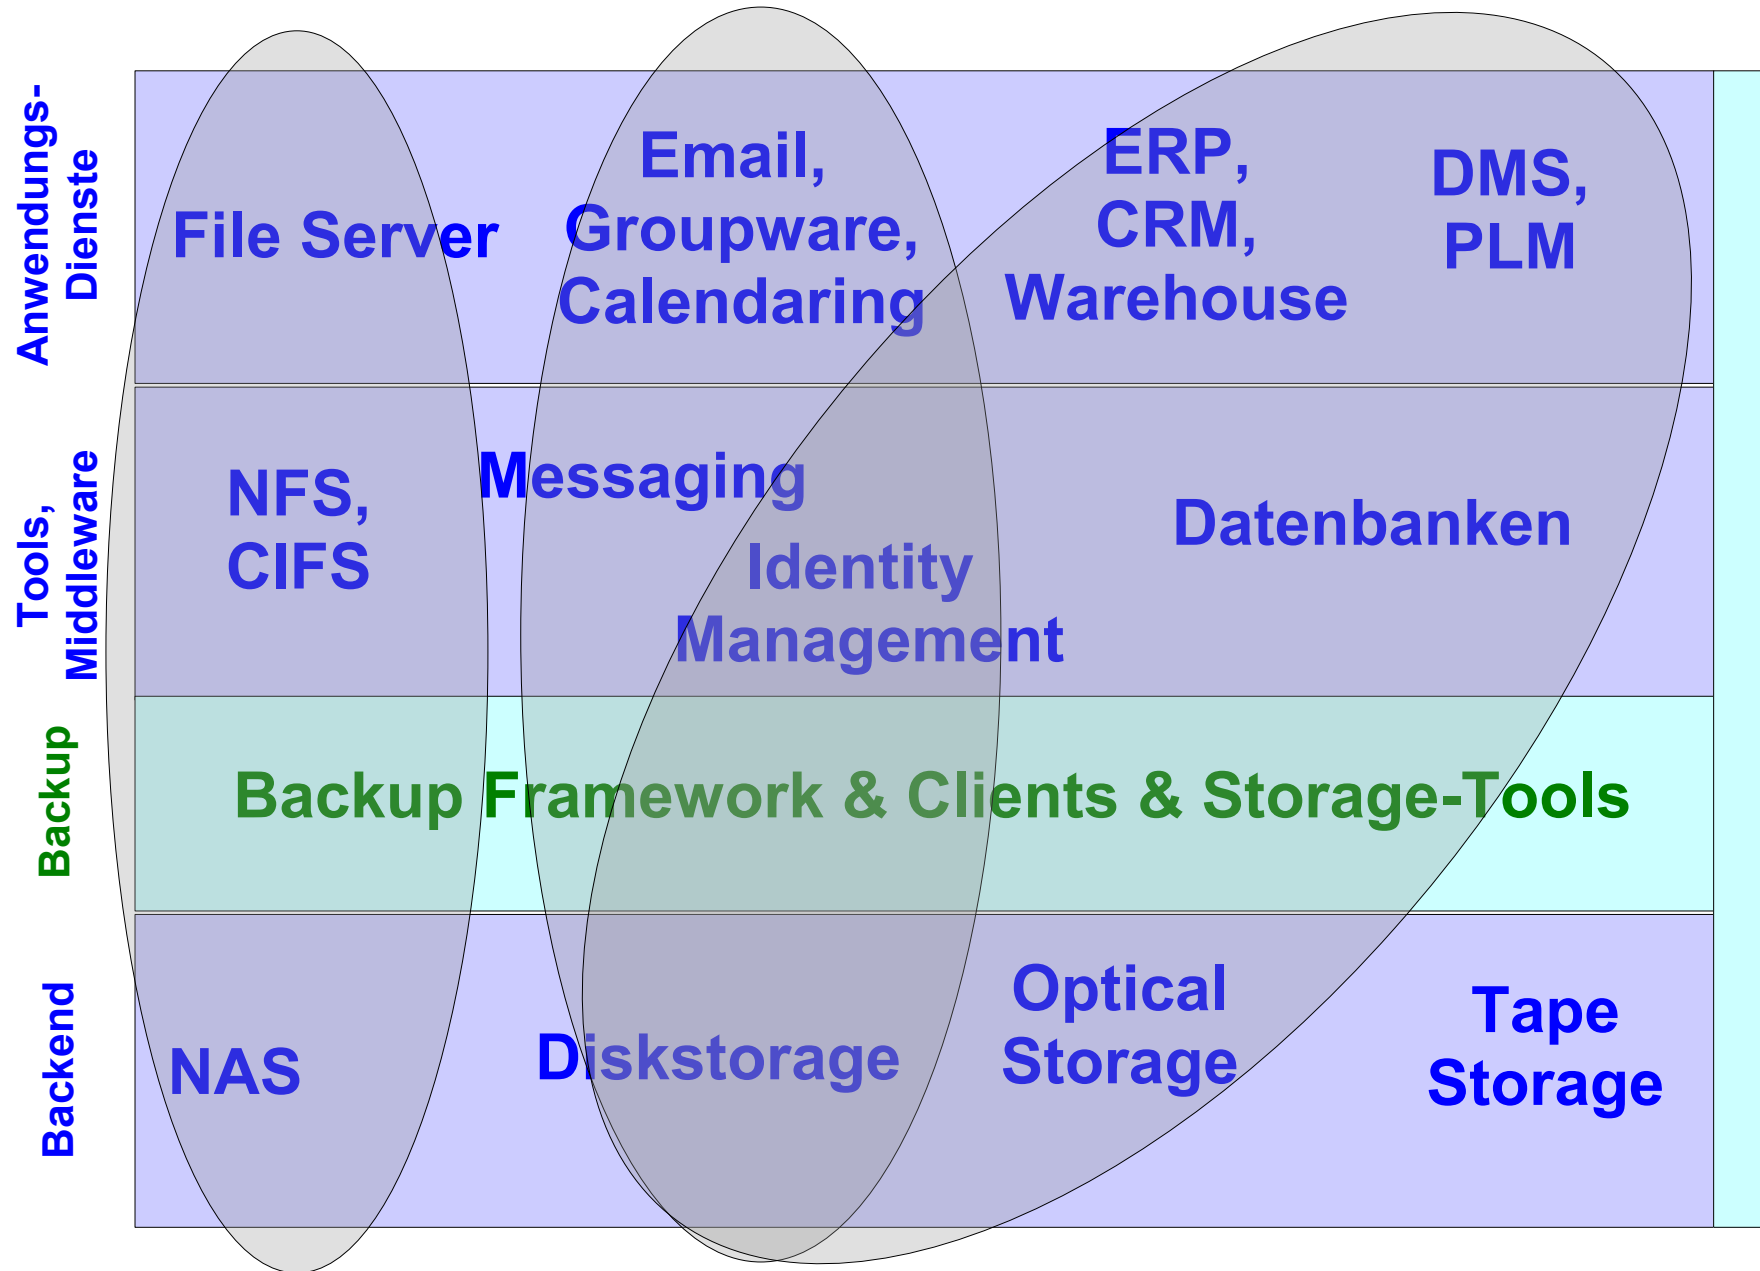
Anwendungs-Dienste

File Server

Email, Groupware, Calendaring

ERP, CRM, Warehouse

DMS, PLM

Tools, Middleware

NFS, CIFS

Messaging

Identity Management

Datenbanken

Backup

Backup Framework & Clients & Storage-Tools

Backend

NAS

Diskstorage

Optical Storage

Tape Storage